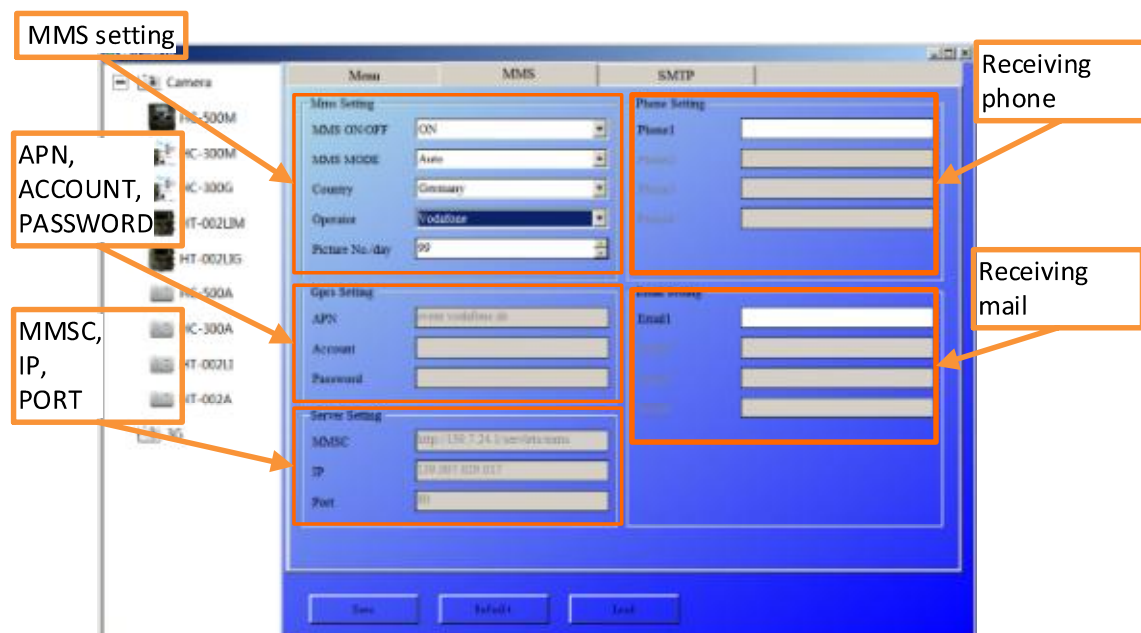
MMS setting

APN, ACCOUNT, PASSWORD

MMSC, IP, PORT

Receiving phone

Receiving mail

Camera
HC-500M
HC-300M
HC-300G
HT-002LIM
HT-002LIG
HC-500A
HC-300A
HT-002LI
HT-002A
3G

Menu
MMS
SMTP

Mms Setting
MMS ON/OFF
ON
MMS MODE
Auto
Country
Germany
Operator
Vodafone
Picture No./day
99

Gprs Setting
APN
event.vodafone.de
Account
Password

Server Setting
MMSC
http://139.7.24.1/servlets/mms
IP
139.007.029.017
Port
80

Phone Setting
Phone1
Phone2
Phone3
Phone4

Email Setting
Email1
Email2
Email3
Email4

Save
Default
Load